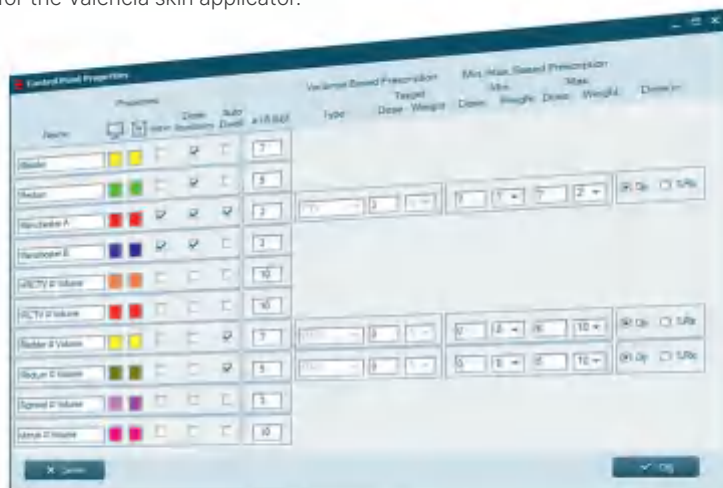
for the Valencia skin applicator.

Control Point Properties

Properties

Name

Show Dose Auto

Positions Dwell

#ofEdit

Volume Based Prescription

Type

Target Dose Weight

Min./Max. Based Prescription

Min. Dose Weight

Max. Dose Weight

Dose in

Bladder

Rectum

Applicator A

Applicator B

HRCTV # Volume

IRCTV # Volume

Bladder # Volume

Rectum # Volume

Sigmoid # Volume

Bowel # Volume

7

5

2

2

10

10

7

5

5

10

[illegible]

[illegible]

7

2

Gy

%Rx

Gy

%Rx

Gy

%Rx

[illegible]

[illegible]

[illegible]

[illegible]

10

10

× Cancel

✓ OK